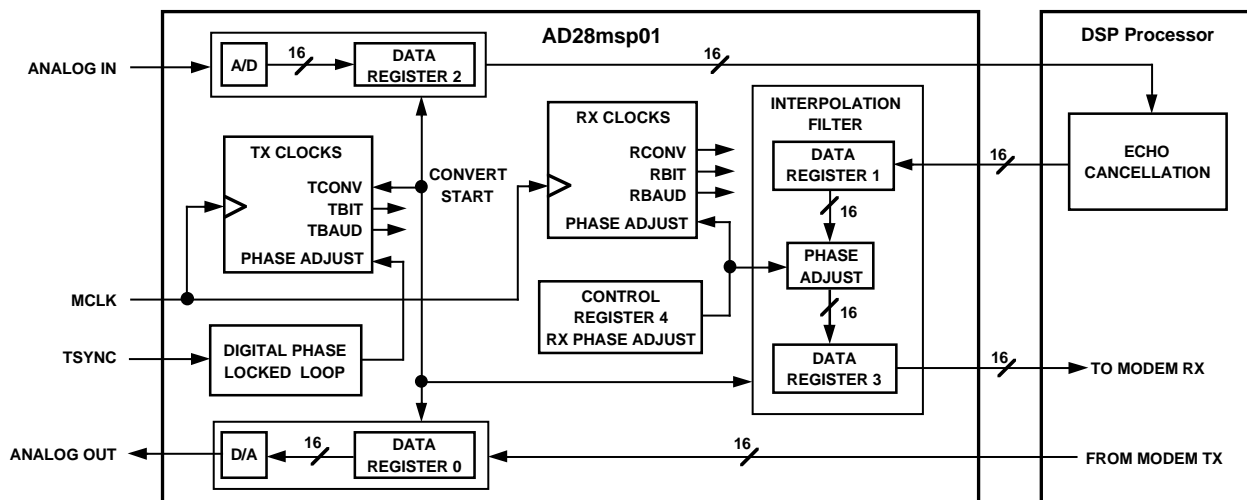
AD28msp01

DSP Processor

ANALOG IN

A/D

16

DATA REGISTER 2

16

TX CLOCKS

TCONV

TBIT

TBAUD

PHASE ADJUST

CONVERT START

RX CLOCKS

RCONV

RBIT

RBAUD

PHASE ADJUST

INTERPOLATION FILTER

DATA REGISTER 1

16

PHASE ADJUST

16

DATA REGISTER 3

ECHO CANCELLATION

16

MCLK

CONTROL REGISTER 4 RX PHASE ADJUST

TSYNC

DIGITAL PHASE LOCKED LOOP

16

TO MODEM RX

ANALOG OUT

D/A

16

DATA REGISTER 0

16

FROM MODEM TX